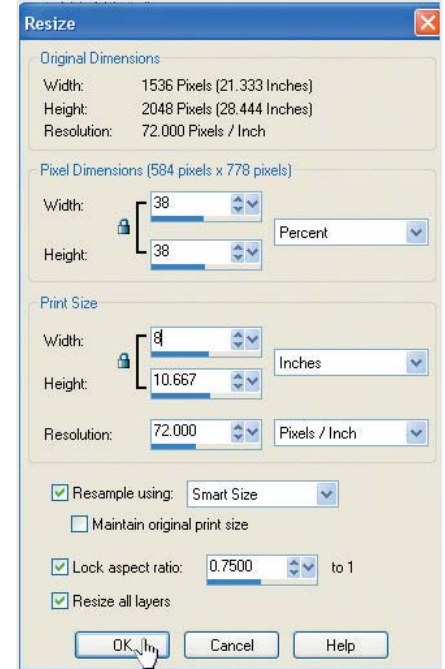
Resize

Original Dimensions

Width: 1536 Pixels (21.333 Inches)

Height: 2048 Pixels (28.444 Inches)

Resolution: 72.000 Pixels / Inch

Pixel Dimensions (584 pixels x 778 pixels)

Width: 38

Height: 38

Percent

Print Size

Width: 8

Height: 10.667

Inches

Resolution: 72.000

Pixels / Inch

Resample using: Smart Size

Maintain original print size

Lock aspect ratio: 0.7500 to 1

Resize all layers

OK

Cancel

Help